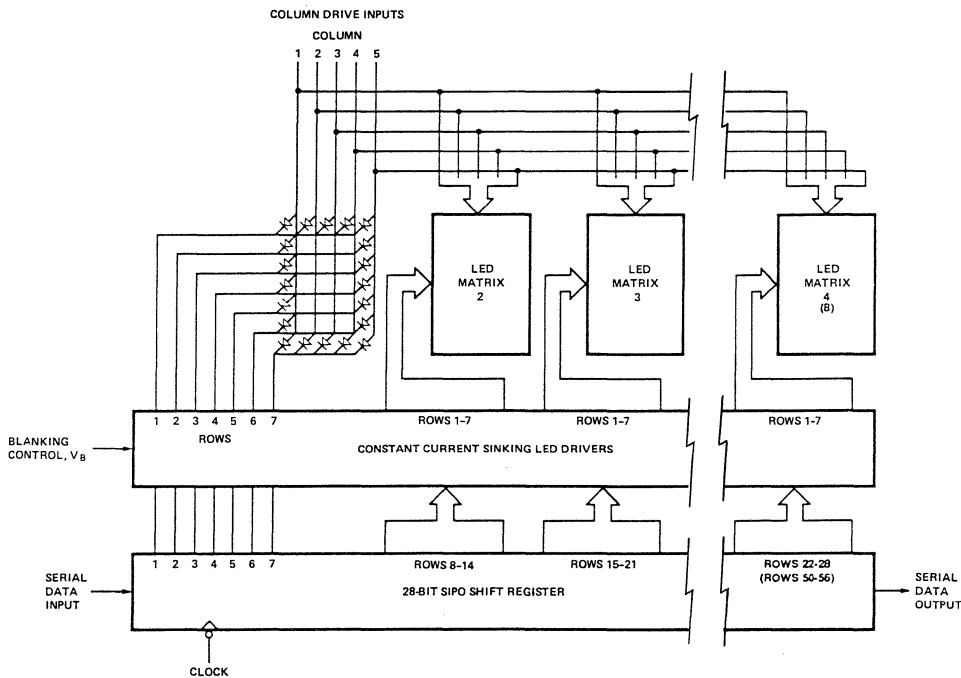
COLUMN DRIVE INPUTS

COLUMN

1 2 3 4 5

LED MATRIX 2

LED MATRIX 3

LED MATRIX 4 (8)

1 2 3 4 5 6 7

ROWS

ROWS 1-7

ROWS 1-7

ROWS 1-7

BLANKING CONTROL, $V_B$

CONSTANT CURRENT SINKING LED DRIVERS

1 2 3 4 5 6 7

ROWS 8-14

ROWS 15-21

ROWS 22-28 (ROWS 50-56)

SERIAL DATA INPUT

28-BIT SIPO SHIFT REGISTER

SERIAL DATA OUTPUT

CLOCK